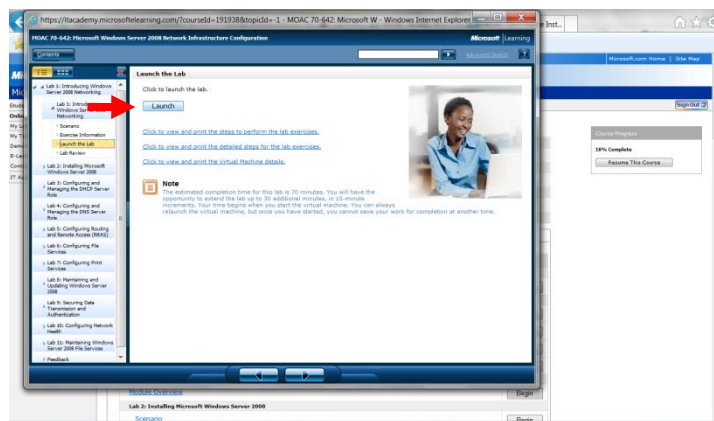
https://itacademy.microsoftelearning.com/?courseId=191938&topicId=-1 - MOAC 70-642: Microsoft W - Windows Internet Explorer

Inst...

MOAC 70-642: Microsoft Windows Server 2008 Network Infrastructure Configuration

Microsoft Learning

Contents

Advanced Search

Microsoft.com Home | Site Map

Lab 1: Introducing Windows Server 2008 Networking

Lab 1: Introducing Windows Server 2008 Networking

Scenario

Exercise Information

Launch the Lab

Lab Review

Lab 2: Installing Microsoft Windows Server 2008

Lab 3: Configuring and Managing the DHCP Server Role

Lab 4: Configuring and Managing the DNS Server Role

Lab 5: Configuring Routing and Remote Access (RRAS)

Lab 6: Configuring File Services

Lab 7: Configuring Print Services

Lab 8: Maintaining and Updating Windows Server 2008

Lab 9: Securing Data Transmission and Authentication

Lab 10: Configuring Network Health

Lab 11: Maintaining Windows Server 2008 File Services

Feedback

Launch the Lab

Click to launch the lab.

Launch

Click to view and print the steps to perform the lab exercises.

Click to view and print the detailed steps for the lab exercises.

Click to view and print the Virtual Machine details.

Note

The estimated completion time for this lab is 70 minutes. You will have the opportunity to extend the lab up to 30 additional minutes, in 15-minute increments. Your time begins when you start the virtual machine. You can always relaunch the virtual machine, but once you have started, you cannot save your work for completion at another time.

Sign Out

Course Progress

10% Complete

Resume This Course

Module Overview

Begin

Lab 2: Installing Microsoft Windows Server 2008

Scenario

Begin